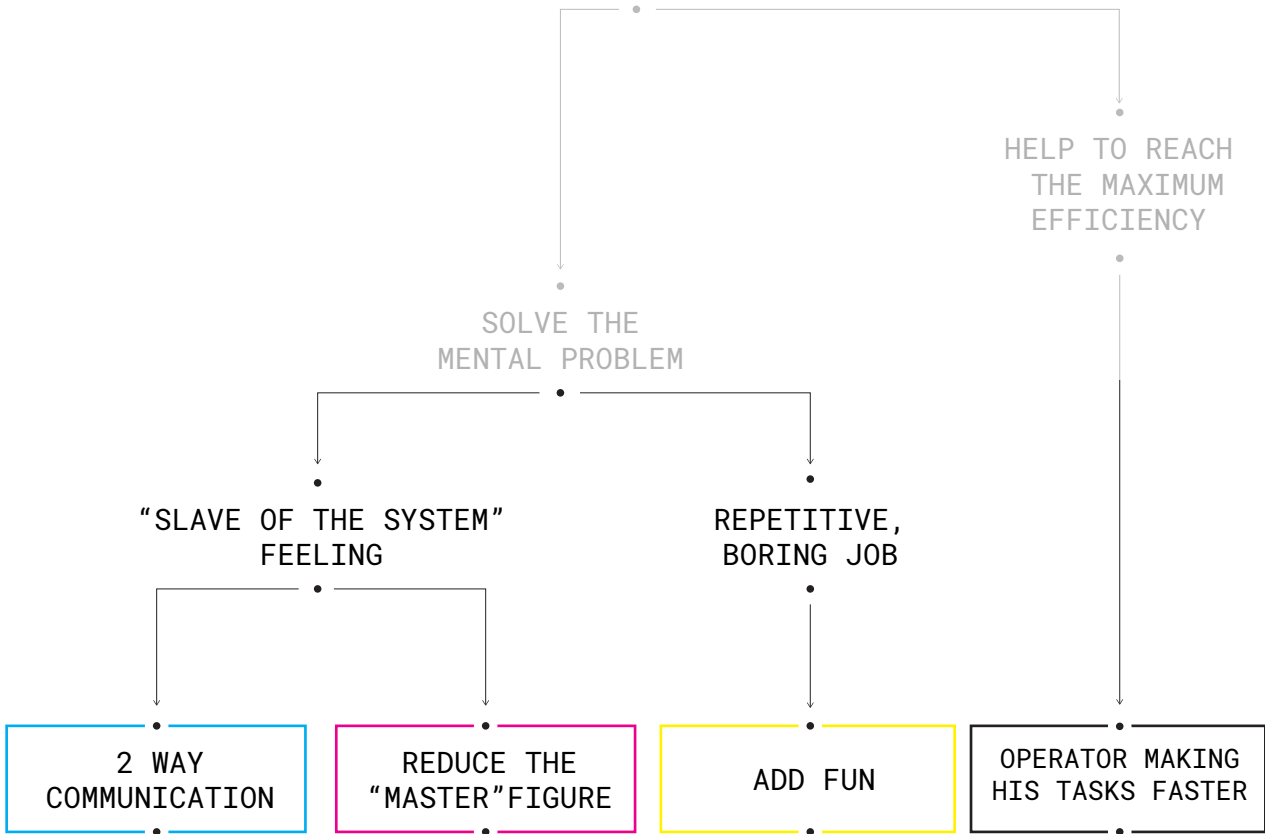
HELP TO REACH THE MAXIMUM EFFICIENCY

SOLVE THE MENTAL PROBLEM

“SLAVE OF THE SYSTEM” FEELING

REPETITIVE, BORING JOB

2 WAY COMMUNICATION

REDUCE THE “MASTER”FIGURE

ADD FUN

OPERATOR MAKING HIS TASKS FASTER